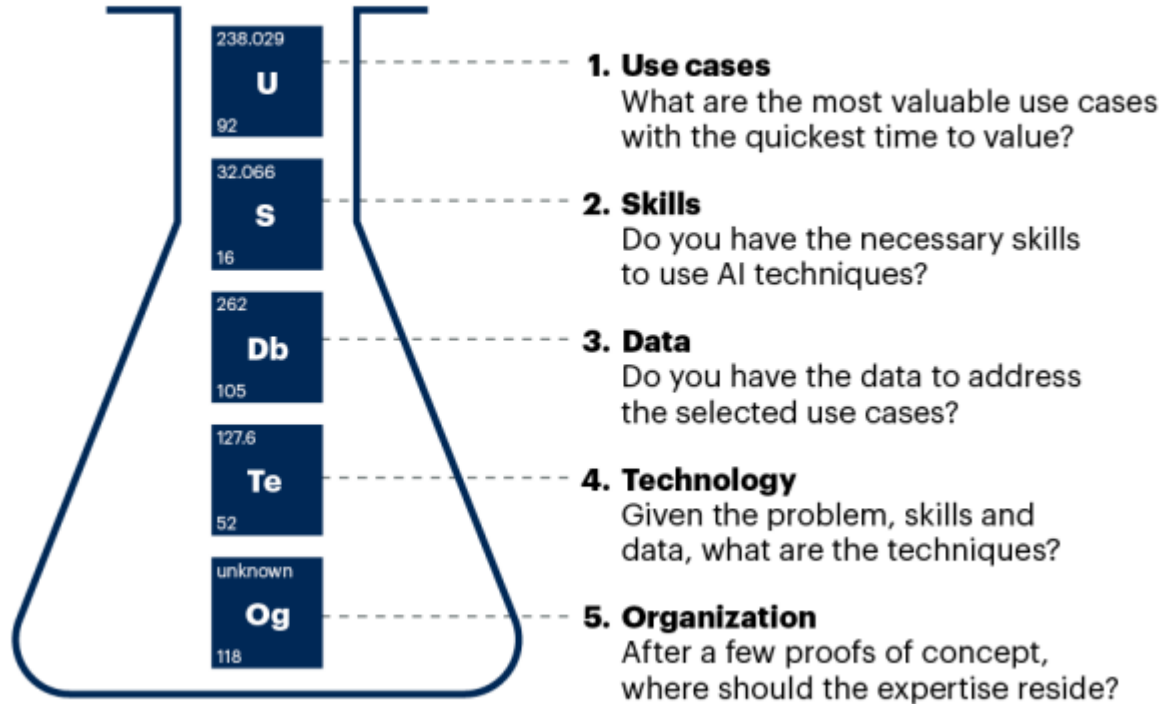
238.029
U
92

32.066
S
16

262
Db
105

127.6
Te
52

unknown
Og
118

1. Use cases
What are the most valuable use cases with the quickest time to value?

2. Skills
Do you have the necessary skills to use AI techniques?

3. Data
Do you have the data to address the selected use cases?

4. Technology
Given the problem, skills and data, what are the techniques?

5. Organization
After a few proofs of concept, where should the expertise reside?